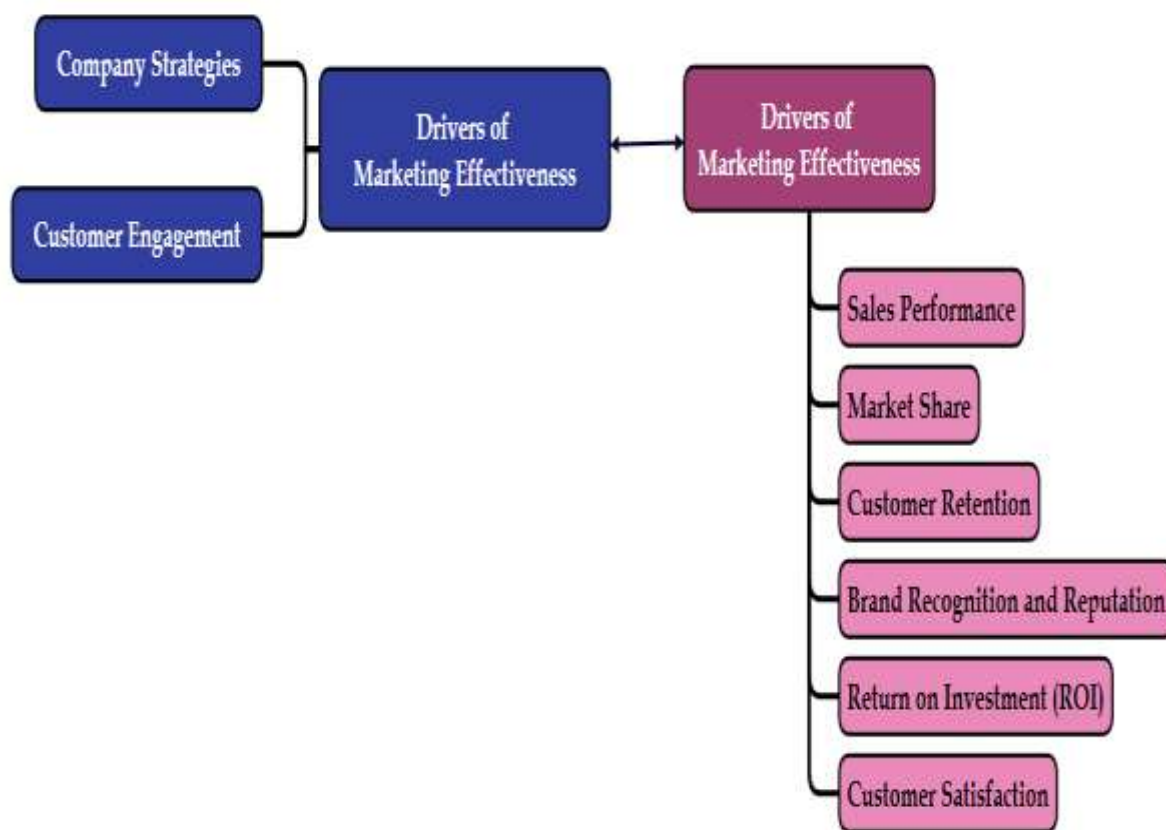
Company Strategies

Customer Engagement

Drivers of Marketing Effectiveness

Drivers of Marketing Effectiveness

Sales Performance

Market Share

Customer Retention

Brand Recognition and Reputation

Return on Investment (ROI)

Customer Satisfaction